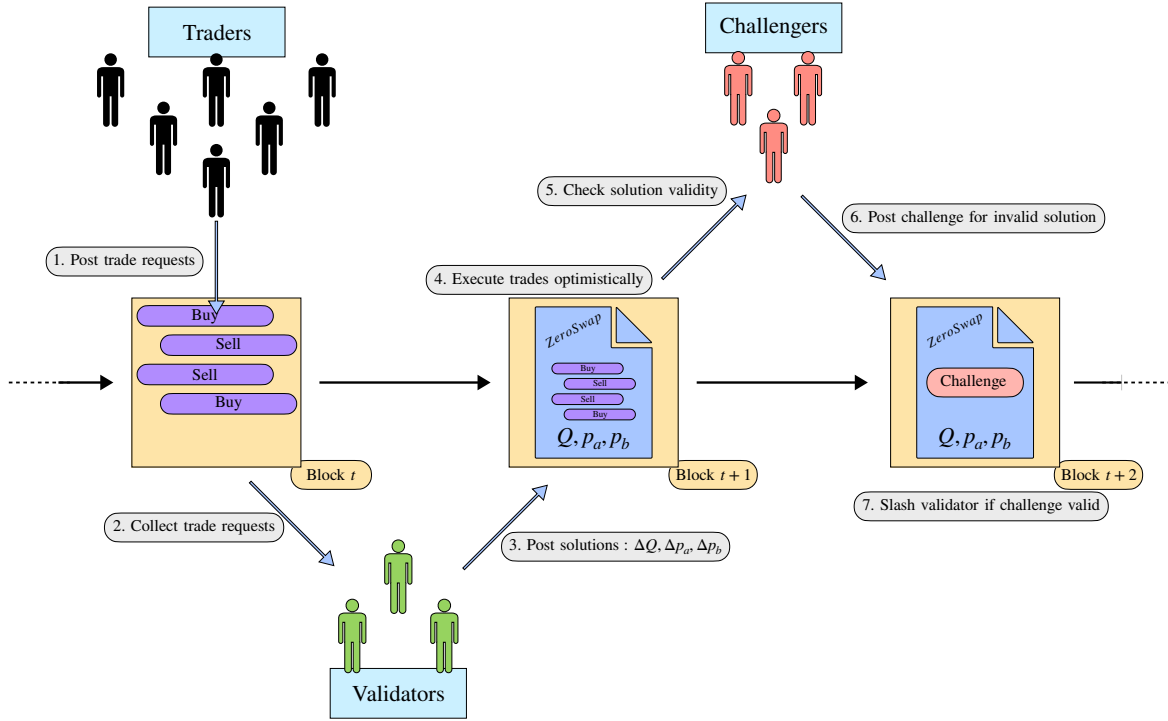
Traders

Challengers

5. Check solution validity

6. Post challenge for invalid solution

1. Post trade requests

4. Execute trades optimistically

Buy
Sell
Sell
Buy

Block $t$

ZeroSwap
Buy
Sell
Sell
Buy
$Q, p_a, p_b$

Block $t+1$

ZeroSwap
Challenge
$Q, p_a, p_b$

Block $t+2$

7. Slash validator if challenge valid

2. Collect trade requests

3. Post solutions : $\Delta Q, \Delta p_a, \Delta p_b$

Validators